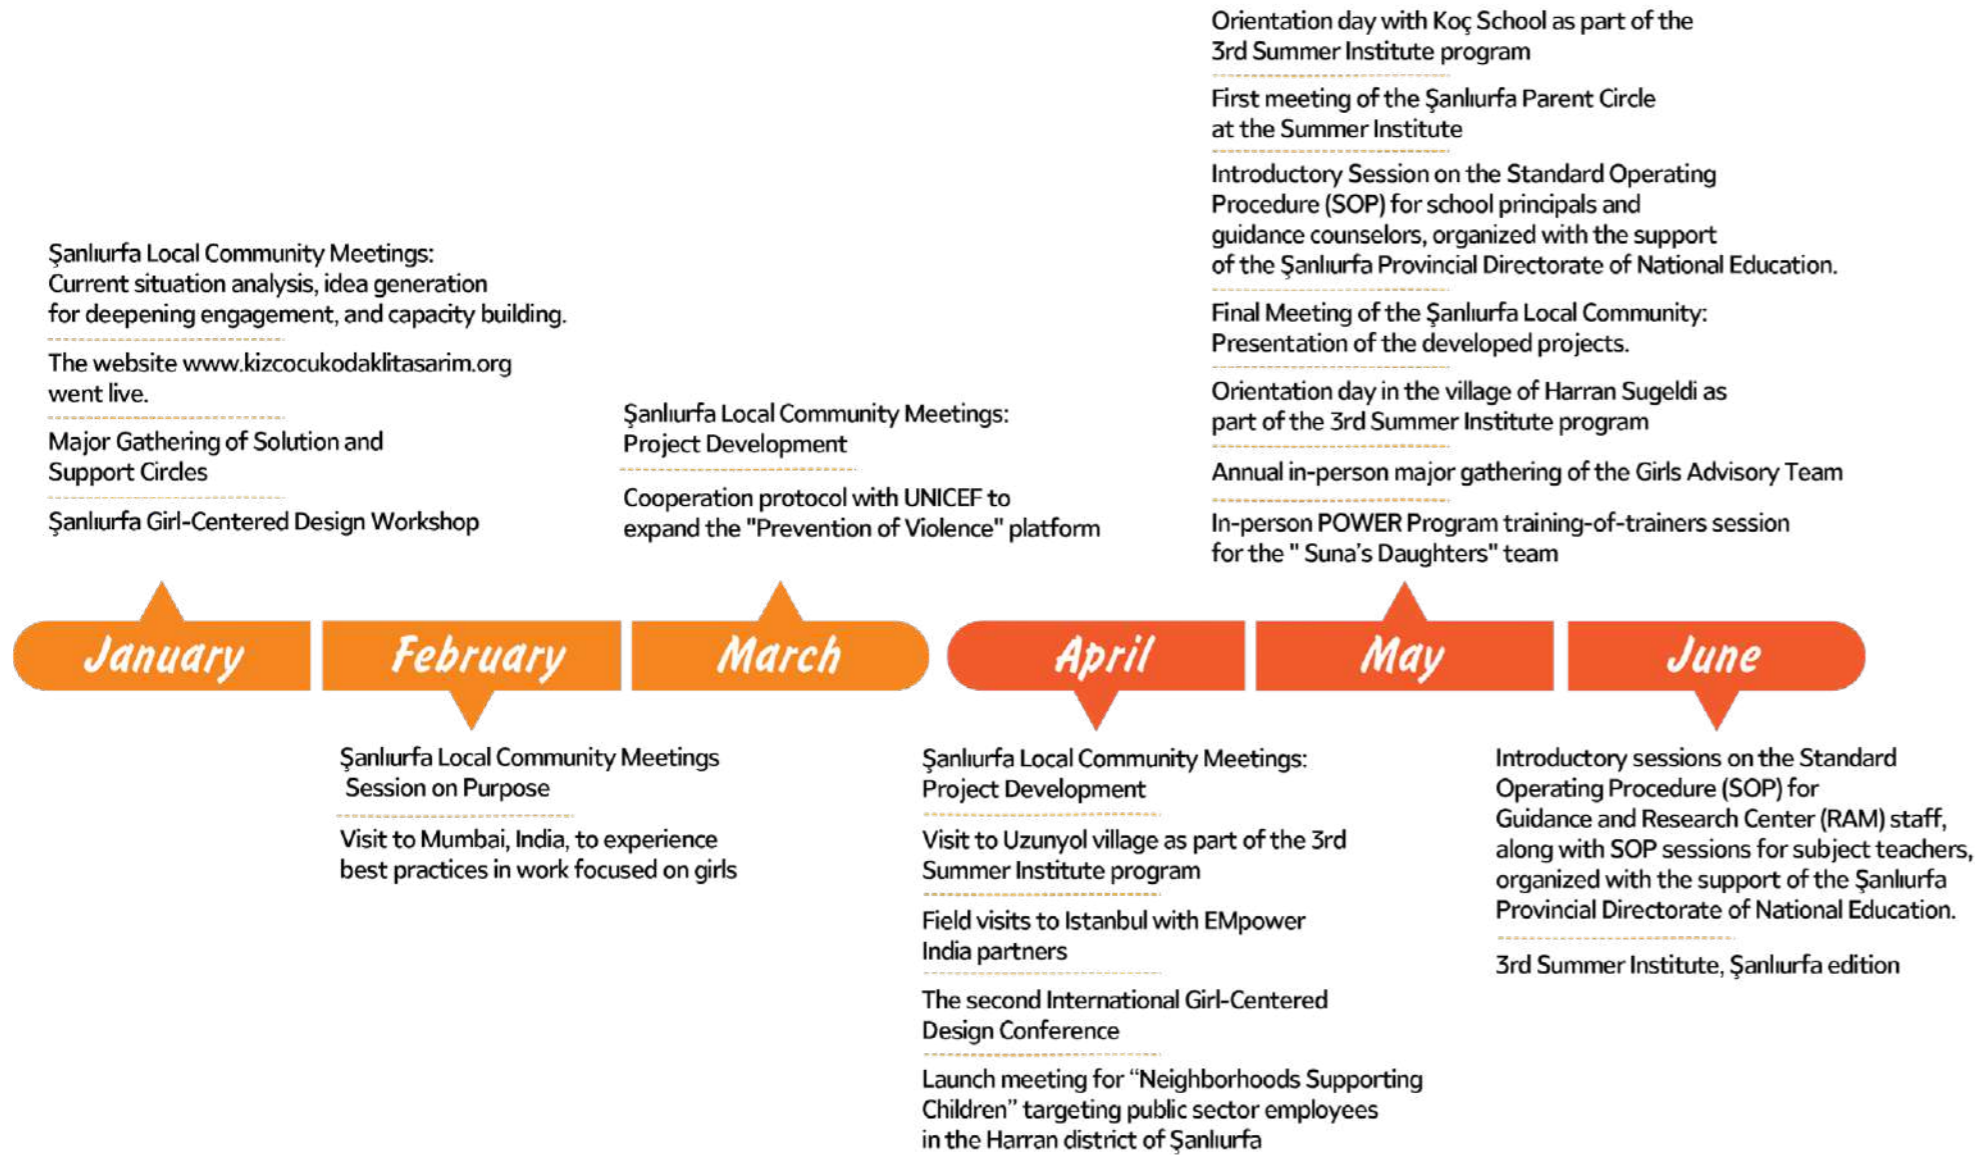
Şanlıurfa Local Community Meetings: Current situation analysis, idea generation for deepening engagement, and capacity building.

The website www.kizcocukodaklitasarim.org went live.

Major Gathering of Solution and Support Circles

Şanlıurfa Girl-Centered Design Workshop

Şanlıurfa Local Community Meetings: Project Development

Cooperation protocol with UNICEF to expand the "Prevention of Violence" platform

Orientation day with Koç School as part of the 3rd Summer Institute program

First meeting of the Şanlıurfa Parent Circle at the Summer Institute

Introductory Session on the Standard Operating Procedure (SOP) for school principals and guidance counselors, organized with the support of the Şanlıurfa Provincial Directorate of National Education.

Final Meeting of the Şanlıurfa Local Community: Presentation of the developed projects.

Orientation day in the village of Harran Sugeldi as part of the 3rd Summer Institute program

Annual in-person major gathering of the Girls Advisory Team

In-person POWER Program training-of-trainers session for the " Suna's Daughters" team

January

February

March

April

May

June

Şanlıurfa Local Community Meetings Session on Purpose

Visit to Mumbai, India, to experience best practices in work focused on girls

Şanlıurfa Local Community Meetings: Project Development

Visit to Uzunyol village as part of the 3rd Summer Institute program

Field visits to Istanbul with EMpower India partners

The second International Girl-Centered Design Conference

Launch meeting for "Neighborhoods Supporting Children" targeting public sector employees in the Harran district of Şanlıurfa

Introductory sessions on the Standard Operating Procedure (SOP) for Guidance and Research Center (RAM) staff, along with SOP sessions for subject teachers, organized with the support of the Şanlıurfa Provincial Directorate of National Education.

3rd Summer Institute, Şanlıurfa edition